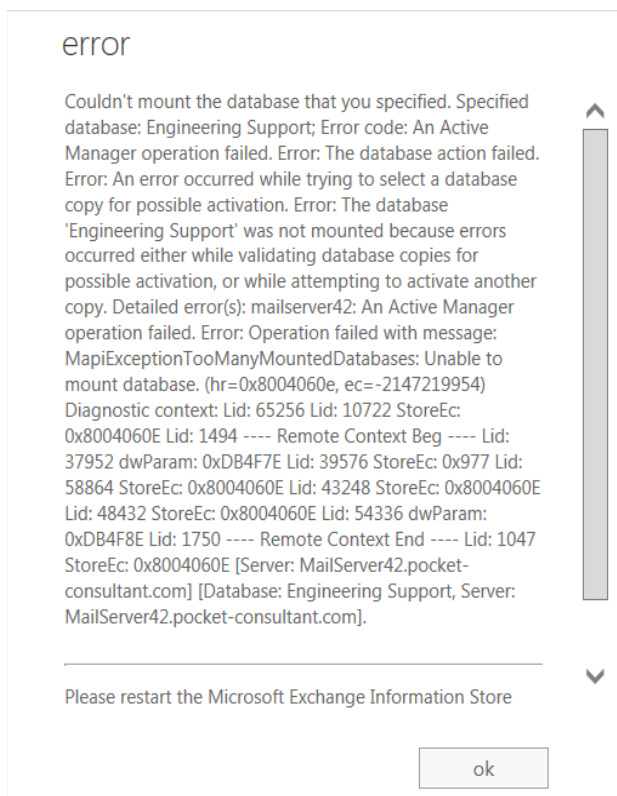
error

Couldn't mount the database that you specified. Specified database: Engineering Support; Error code: An Active Manager operation failed. Error: The database action failed. Error: An error occurred while trying to select a database copy for possible activation. Error: The database 'Engineering Support' was not mounted because errors occurred either while validating database copies for possible activation, or while attempting to activate another copy. Detailed error(s): mailserver42: An Active Manager operation failed. Error: Operation failed with message: MapiExceptionTooManyMountedDatabases: Unable to mount database. (hr=0x8004060e, ec=-2147219954) Diagnostic context: Lid: 65256 Lid: 10722 StoreEc: 0x8004060E Lid: 1494 ---- Remote Context Beg ---- Lid: 37952 dwParam: 0xDB4F7E Lid: 39576 StoreEc: 0x977 Lid: 58864 StoreEc: 0x8004060E Lid: 43248 StoreEc: 0x8004060E Lid: 48432 StoreEc: 0x8004060E Lid: 54336 dwParam: 0xDB4F8E Lid: 1750 ---- Remote Context End ---- Lid: 1047 StoreEc: 0x8004060E [Server: MailServer42.pocket-consultant.com] [Database: Engineering Support, Server: MailServer42.pocket-consultant.com].

Please restart the Microsoft Exchange Information Store

ok